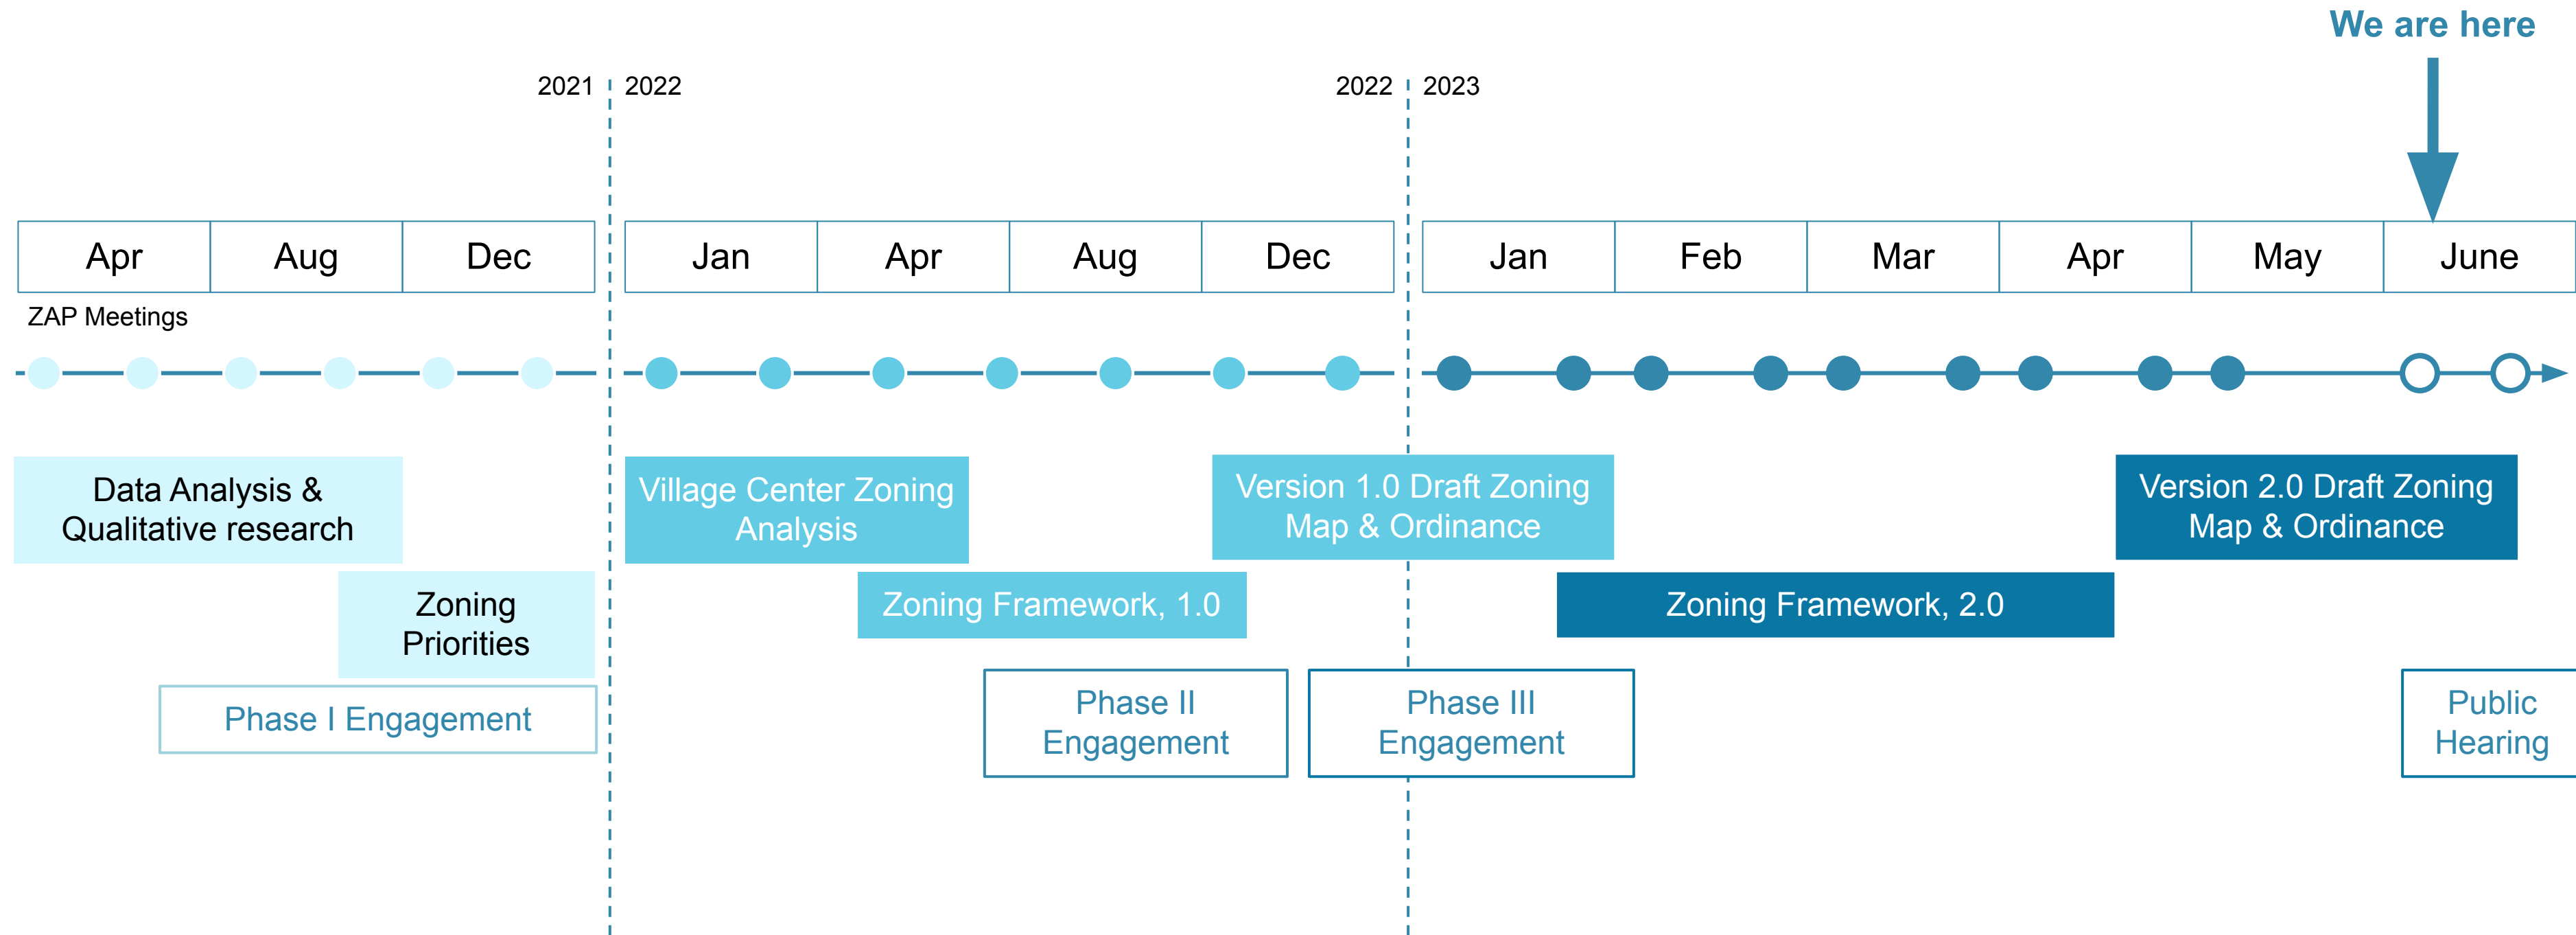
We are here

2021 2022 2022 2023

| Apr | Aug | Dec |
|---|---|---|

| Jan | Apr | Aug | Dec |
|---|---|---|---|

| Jan | Feb | Mar | Apr | May | June |
|---|---|---|---|---|---|

ZAP Meetings

Data Analysis & Qualitative research

Zoning Priorities

Phase I Engagement

Village Center Zoning Analysis

Zoning Framework, 1.0

Version 1.0 Draft Zoning Map & Ordinance

Phase II Engagement

Phase III Engagement

Zoning Framework, 2.0

Version 2.0 Draft Zoning Map & Ordinance

Public Hearing